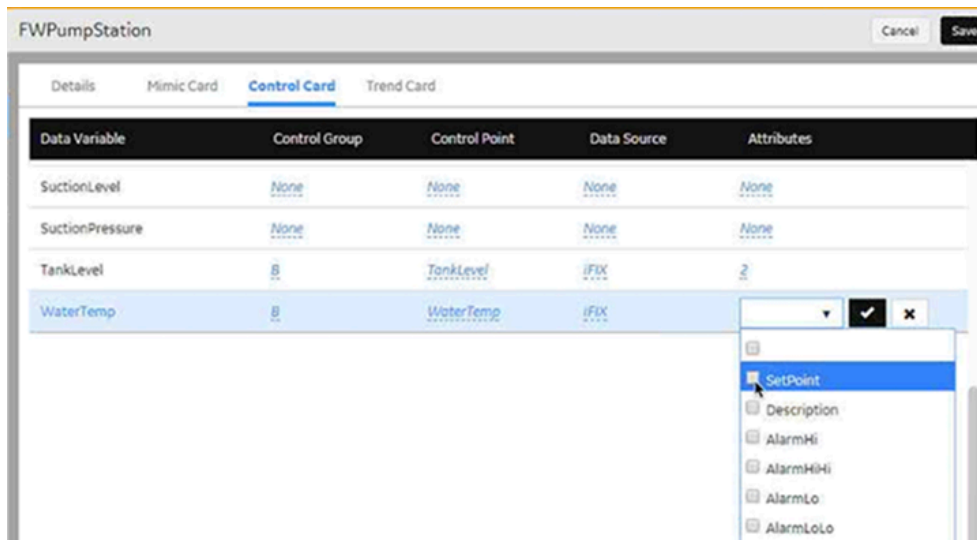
FWPumpStation

Cancel Save

Details Mimic Card Control Card Trend Card

| Data Variable | Control Group | Control Point | Data Source | Attributes |
|---|---|---|---|---|
| SuctionLevel | None | None | None | None |
| SuctionPressure | None | None | None | None |
| TankLevel | B | TankLevel | iFIX | 2 |
| WaterTemp | B | WaterTemp | iFIX | |

SetPoint
Description
AlarmHi
AlarmHiHi
AlarmLo
AlarmLoLo